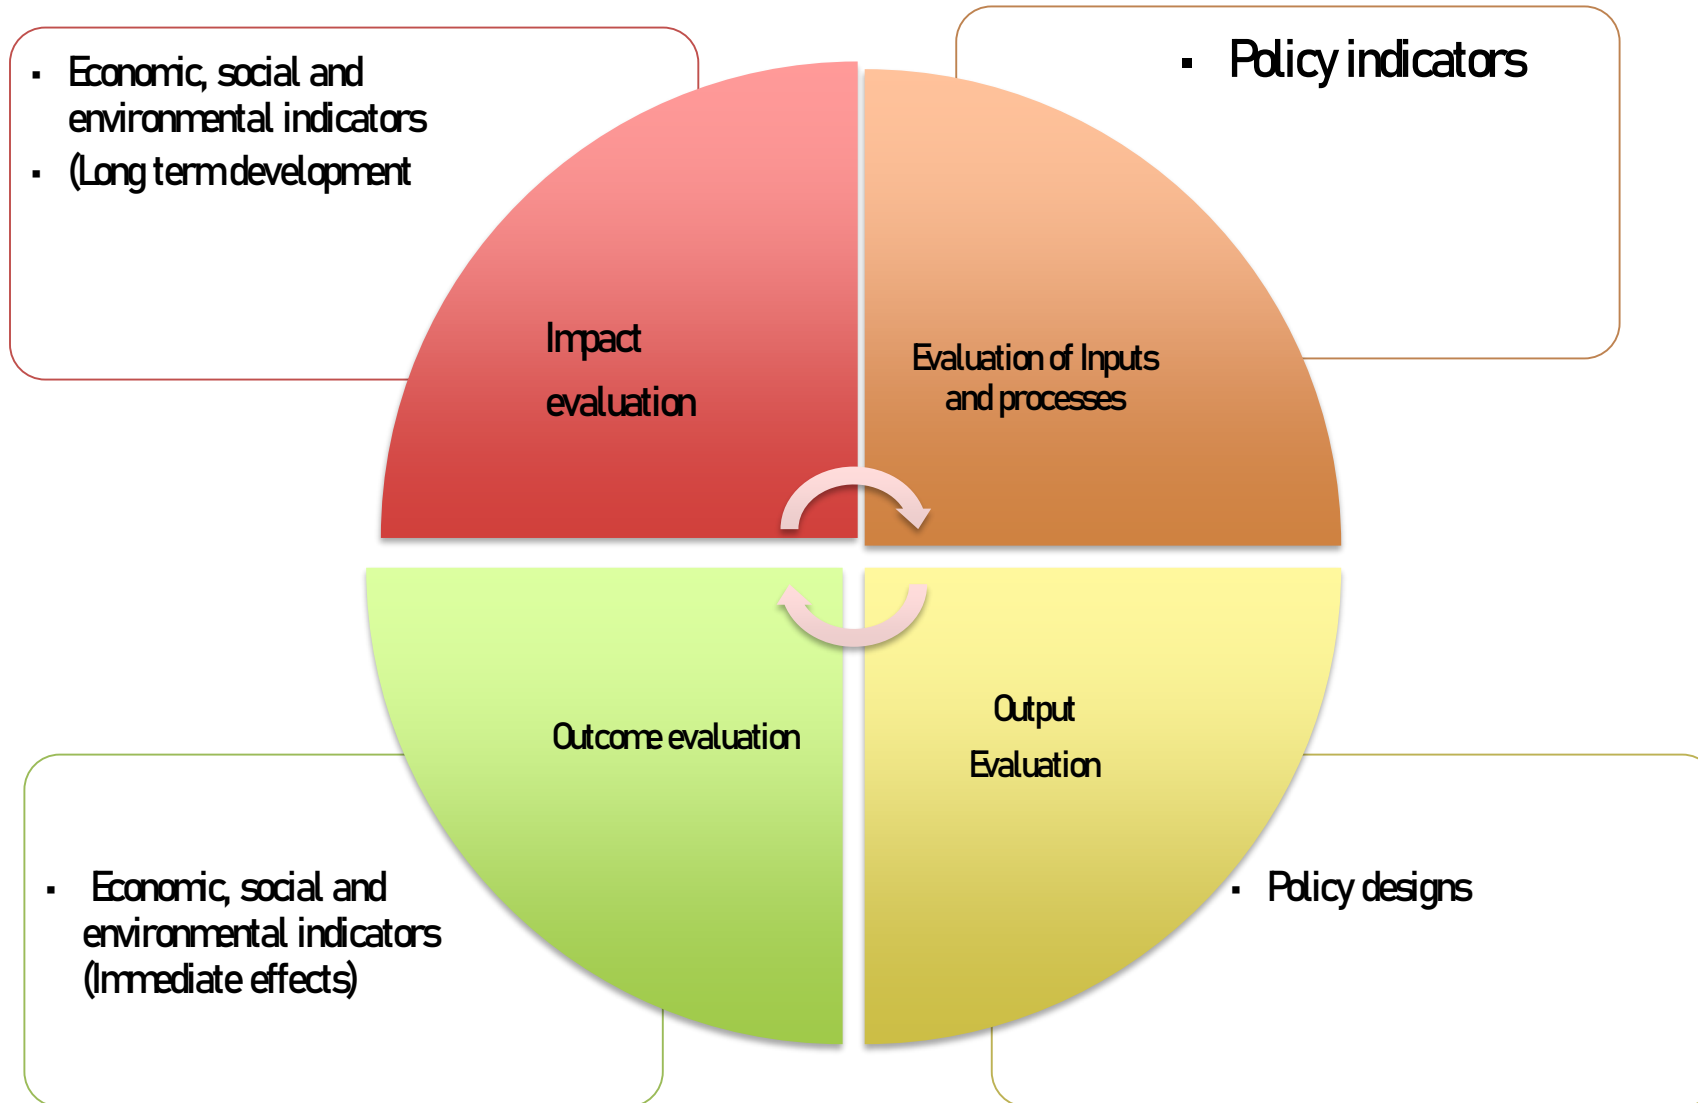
- Economic, social and environmental indicators
- (Long term development

- Policy indicators

Impact evaluation

Evaluation of Inputs and processes

Outcome evaluation

Output Evaluation

- Economic, social and environmental indicators (Immediate effects)

- Policy designs